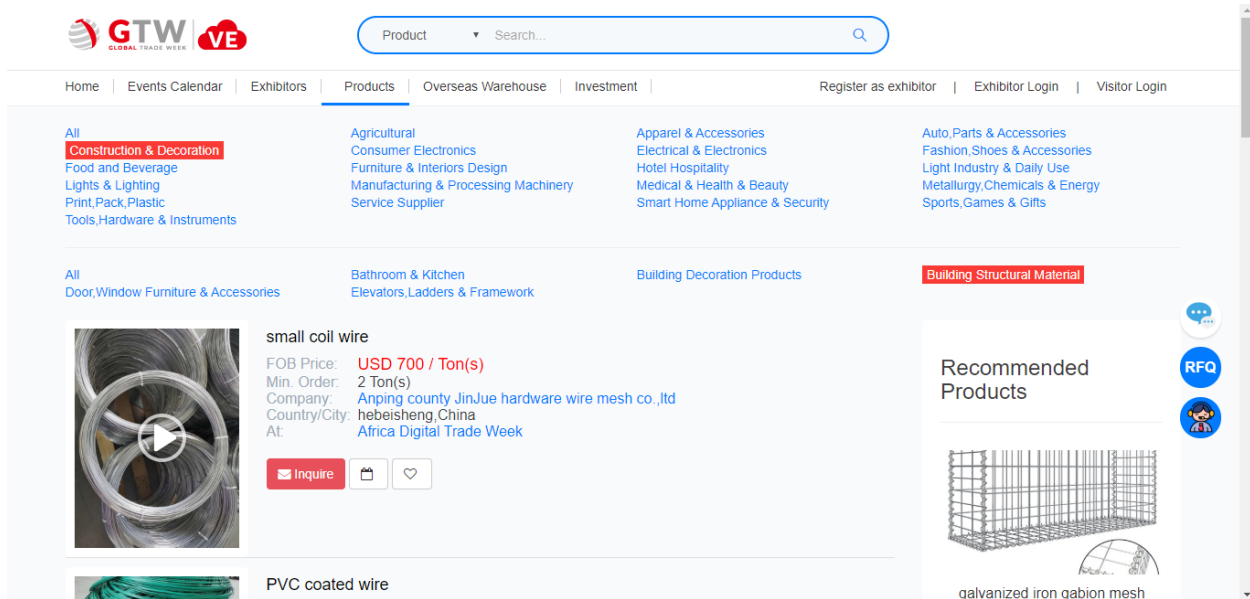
GTW GLOBAL TRADE WEEK VE

Product Search...

Home | Events Calendar | Exhibitors | Products | Overseas Warehouse | Investment | Register as exhibitor | Exhibitor Login | Visitor Login

All
Construction & Decoration
Food and Beverage
Lights & Lighting
Print,Pack,Plastic
Tools,Hardware & Instruments

Agricultural
Consumer Electronics
Furniture & Interiors Design
Manufacturing & Processing Machinery
Service Supplier

Apparel & Accessories
Electrical & Electronics
Hotel Hospitality
Medical & Health & Beauty
Smart Home Appliance & Security

Auto,Parts & Accessories
Fashion,Shoes & Accessories
Light Industry & Daily Use
Metallurgy,Chemicals & Energy
Sports,Games & Gifts

All
Door,Window Furniture & Accessories

Bathroom & Kitchen
Elevators,Ladders & Framework

Building Decoration Products

Building Structural Material

small coil wire

FOB Price: USD 700 / Ton(s)
Min. Order: 2 Ton(s)
Company: Anping county JinJue hardware wire mesh co.,ltd
Country/City: hebeisheng,China
At: Africa Digital Trade Week

Inquire

PVC coated wire

RFQ

Recommended Products

galvanized iron gabion mesh